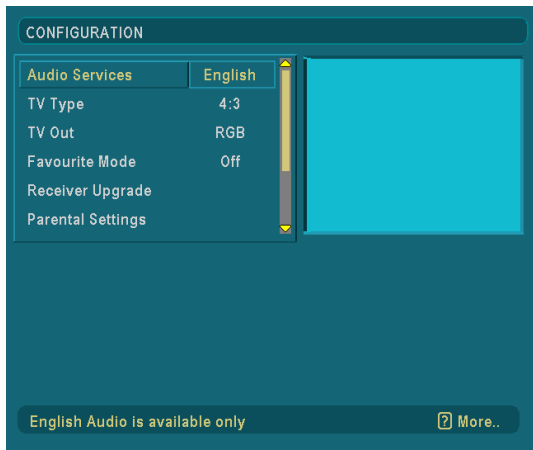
CONFIGURATION

| Audio Services | English |
|---|---|
| TV Type | 4:3 |
| TV Out | RGB |
| Favourite Mode | Off |
| Receiver Upgrade | |
| Parental Settings | |

English Audio is available only

? More..